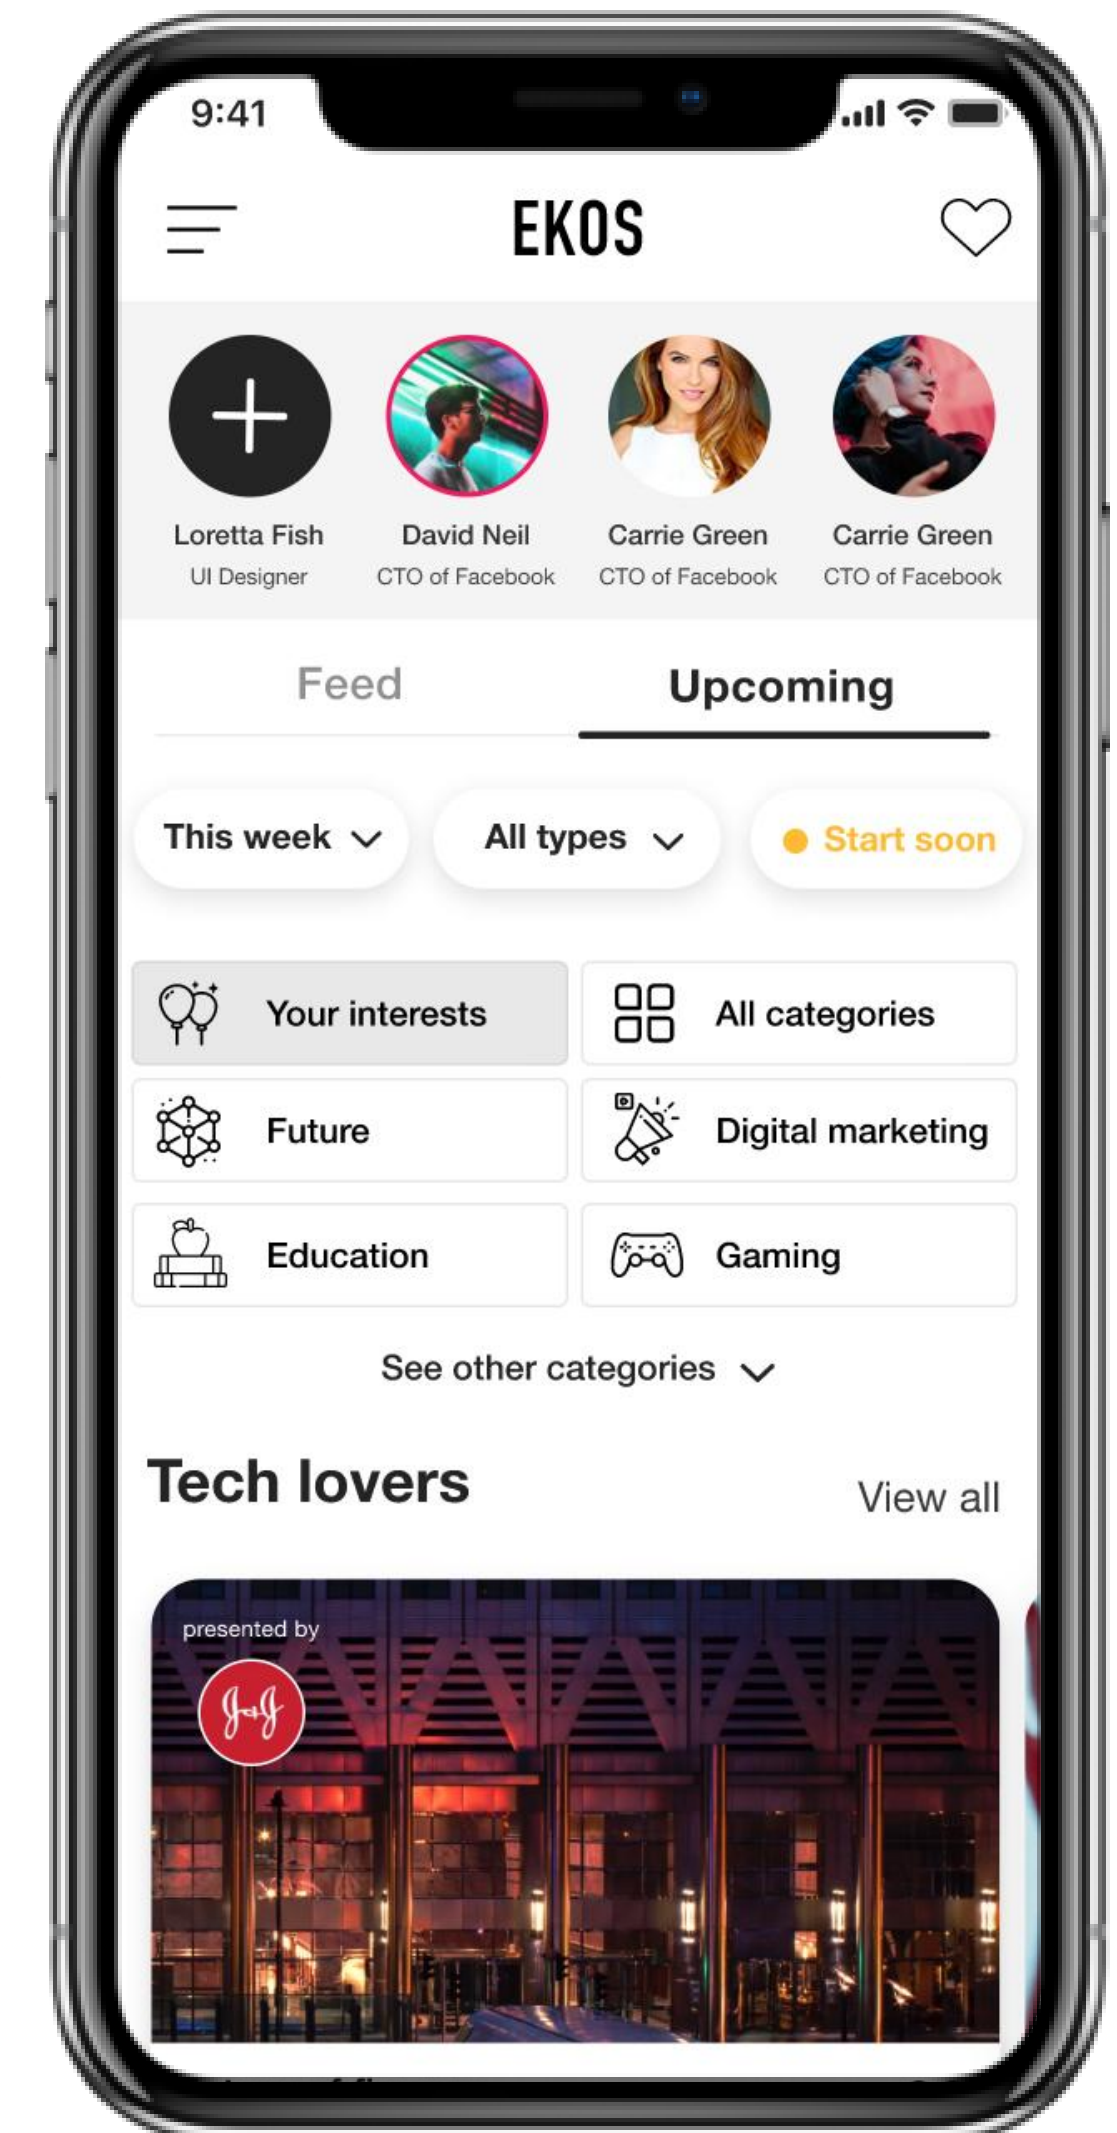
9:41

EKOS

Loretta Fish
UI Designer

David Neil
CTO of Facebook

Carrie Green
CTO of Facebook

Carrie Green
CTO of Facebook

Feed

Upcoming

This week

All types

Start soon

Your interests

All categories

Future

Digital marketing

Education

Gaming

See other categories

Tech lovers

View all

presented by

J+J